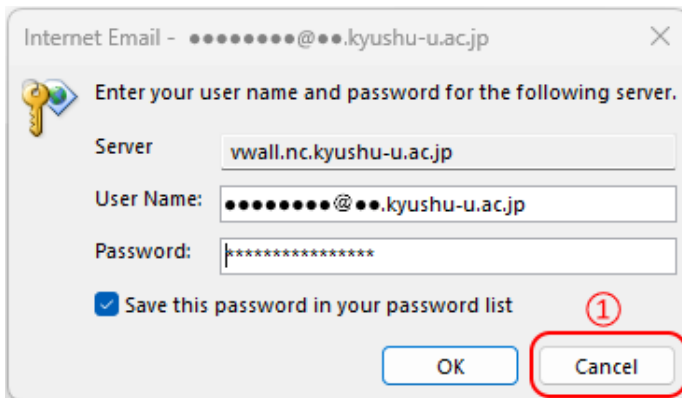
Internet Email - ●●●●●●●●●@●●.kyushu-u.ac.jp ×

Enter your user name and password for the following server.

Server vwall.nc.kyushu-u.ac.jp

User Name: ●●●●●●●●@●●.kyushu-u.ac.jp

Password: ****************

Save this password in your password list

①

OK Cancel